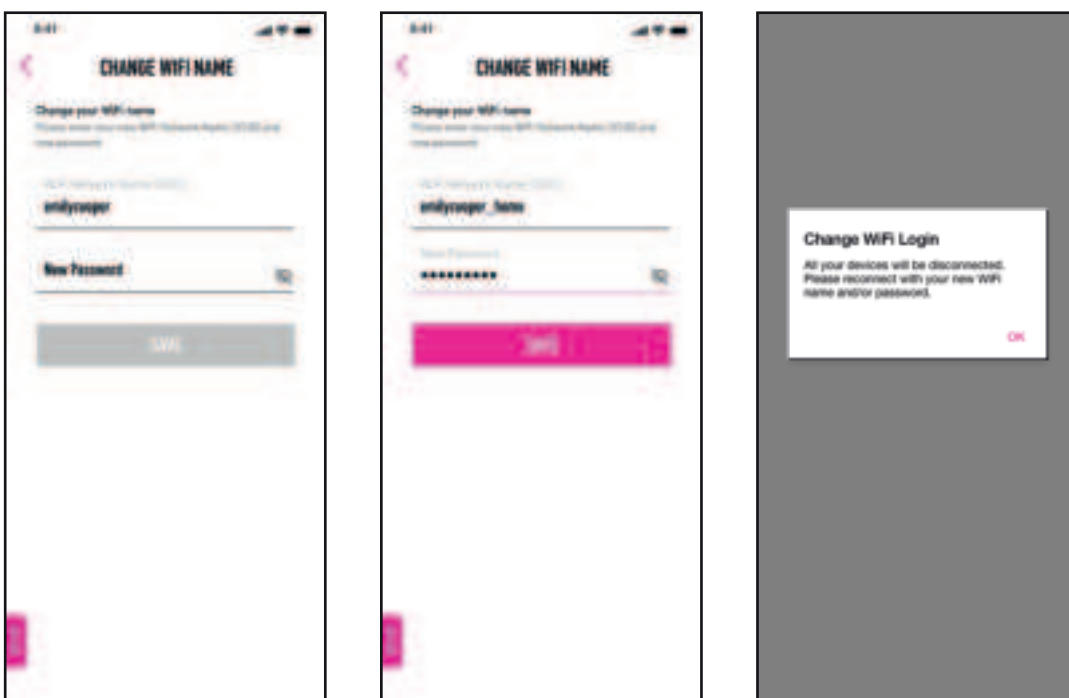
8:41

CHANGE WIFI NAME

Change your WiFi name

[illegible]

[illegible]

emilycooper

New Password

SAVE

8:41

CHANGE WIFI NAME

Change your WiFi name

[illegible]

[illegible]

emilycooper_home

New Password

••••••••••

SAVE

Change WiFi Login

All your devices will be disconnected. Please reconnect with your new WiFi name and/or password.

OK